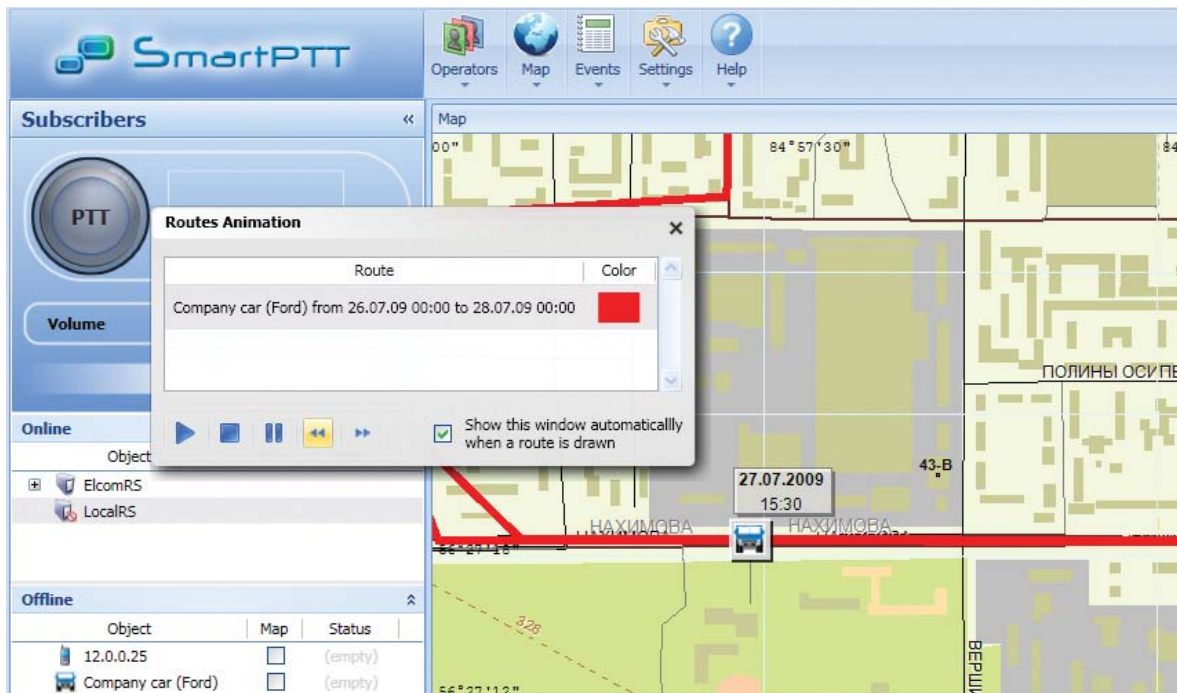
SmartPTT

Operators Map Events Settings Help

Subscribers «

Map

PTT

Volume

Routes Animation ×

| Route | Color |
|---|---|
| Company car (Ford) from 26.07.09 00:00 to 28.07.09 00:00 | |

Show this window automaticallly when a route is drawn

Online

Object

ElcomRS

LocalRS

Offline

| Object | Map | Status |
|---|---|---|
| 12.0.0.25 | | (empty) |
| Company car (Ford) | | (empty) |

00"

84°57'30"

84

ПОЛИНЫ ОСИПЕ

43-В

27.07.2009
15:30

НАХИМОВА

НАХИМОВА

56°27'16"

328

56°27'12"

ВЕРШ